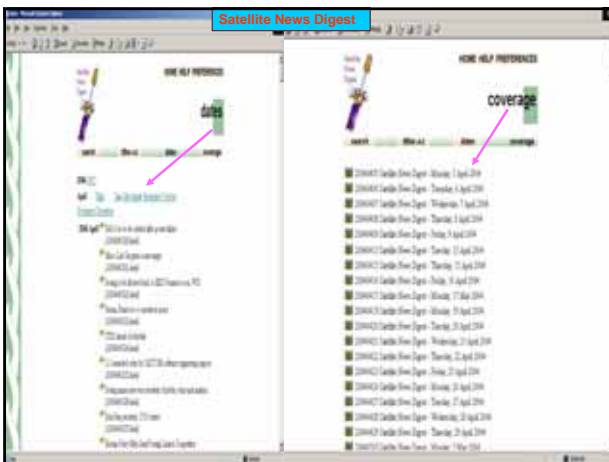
Satellite News Digest

HOME HELP PREFERENCES

dates

search | titles a-z | dates | coverage

2004

April

HOME HELP PREFERENCES

coverage

search | titles a-z | dates | coverage

2004-04-05 Satellite News Digest - Monday, 5 April 2004
2004-04-06 Satellite News Digest - Tuesday, 6 April 2004
2004-04-07 Satellite News Digest - Wednesday, 7 April 2004
2004-04-08 Satellite News Digest - Thursday, 8 April 2004
2004-04-09 Satellite News Digest - Friday, 9 April 2004
2004-04-12 Satellite News Digest - Monday, 12 April 2004
2004-04-13 Satellite News Digest - Tuesday, 13 April 2004
2004-04-16 Satellite News Digest - Friday, 16 April 2004
2004-04-17 Satellite News Digest - Saturday, 17 April 2004
2004-04-19 Satellite News Digest - Monday, 19 April 2004
2004-04-20 Satellite News Digest - Tuesday, 20 April 2004
2004-04-21 Satellite News Digest - Wednesday, 21 April 2004
2004-04-22 Satellite News Digest - Thursday, 22 April 2004
2004-04-23 Satellite News Digest - Friday, 23 April 2004
2004-04-26 Satellite News Digest - Monday, 26 April 2004
2004-04-27 Satellite News Digest - Tuesday, 27 April 2004
2004-04-28 Satellite News Digest - Wednesday, 28 April 2004
2004-04-29 Satellite News Digest - Thursday, 29 April 2004
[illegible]